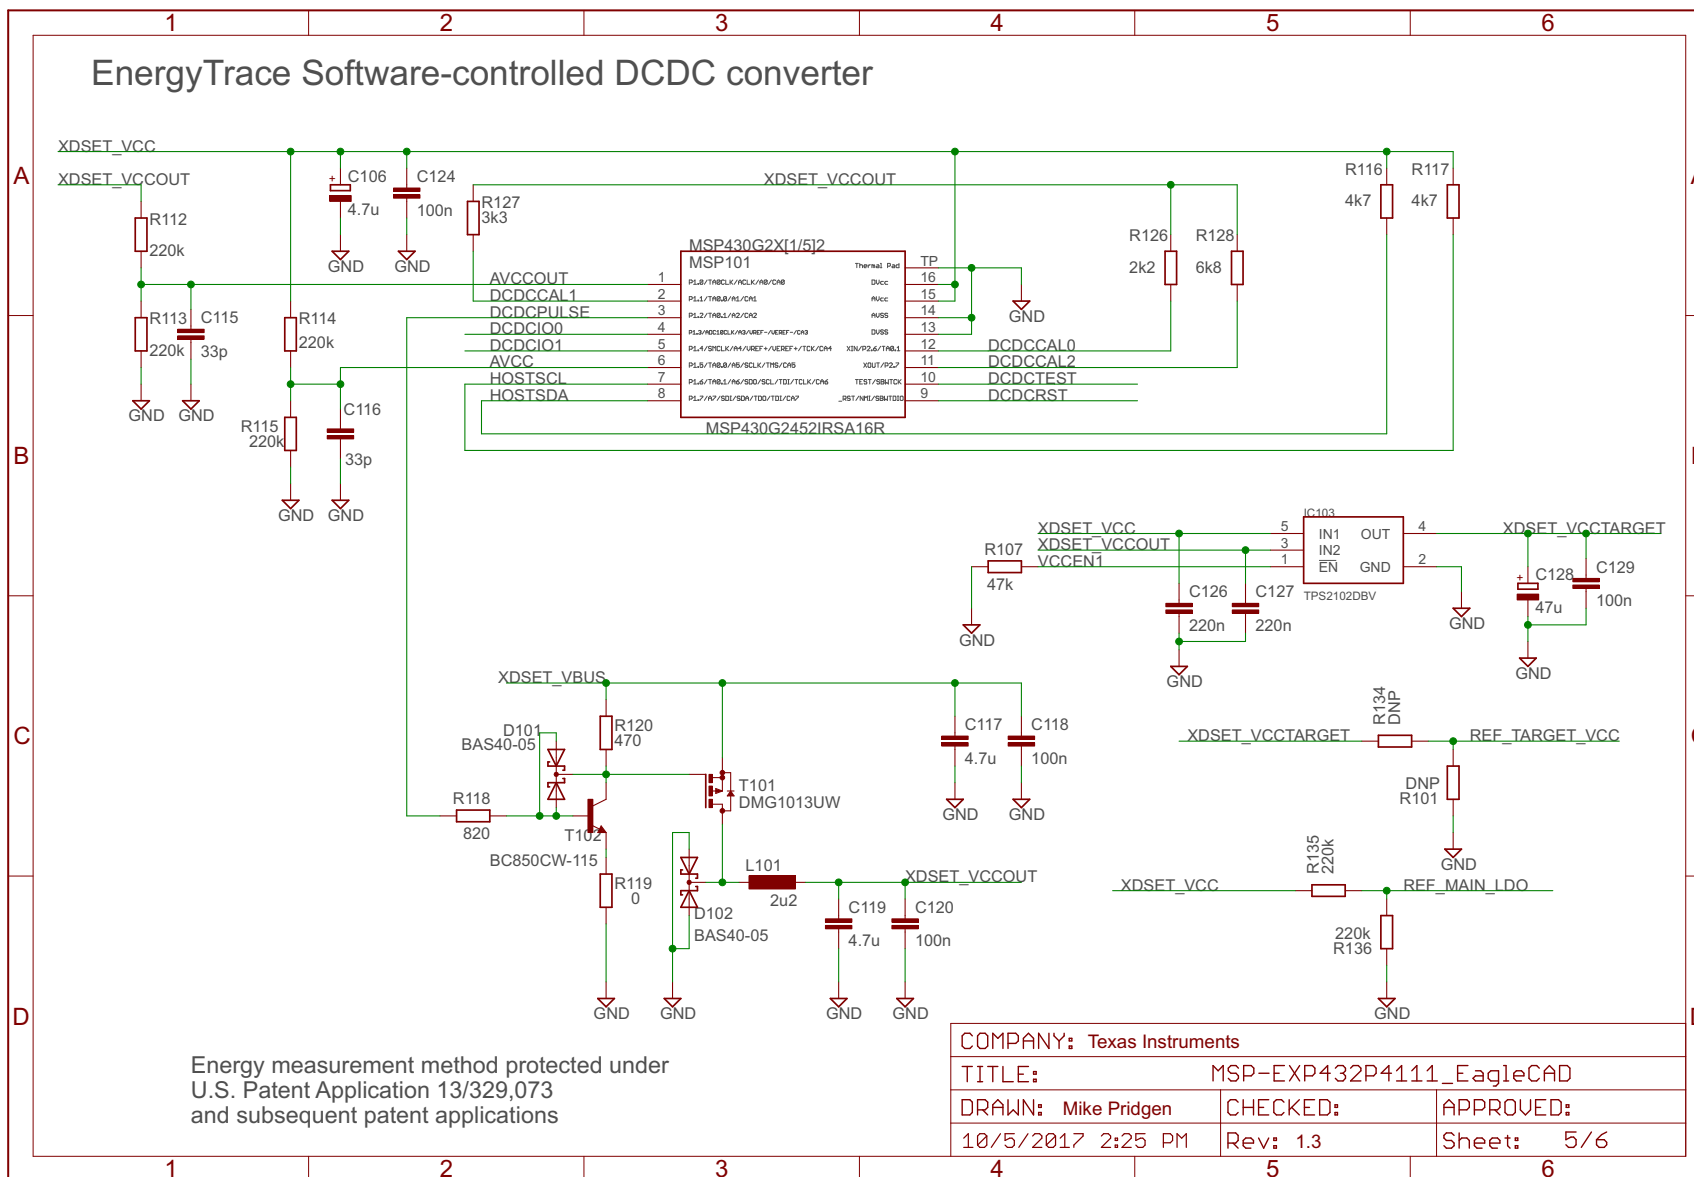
1 2 3 4 5 6

A

B

C

D

EnergyTrace Software-controlled DCDC converter

XDSET_VCC
XDSET_VCCOUT
R112
220k
C106
4.7u
C124
100n
GND GND
R127
3k3
XDSET_VCCOUT
R116
4k7
R117
4k7
R126
2k2
R128
6k8
MSP430G2X[1/5]2
MSP101
AVCCOUT
DCDCCAL1
DCDCPULSE
DCDCIO0
DCDCIO1
AVCC
HOSTSCL
HOSTSDA
1 2 3 4 5 6 7 8
P1.0/TA0CLK/ACLK/A0/CA0
P1.1/TA0.0/A1/CA1
P1.2/TA0.1/A2/CA2
P1.3/ADC10CLK/A3/VREF-/VEREF-/CA3
P1.4/SMCLK/A4/VREF+/VEREF+/TCK/CA4
P1.5/TA0.0/A5/SCLK/TMS/CA5
P1.6/TA0.1/A6/SDO/SCL/TDI/TCLK/CA6
P1.7/A7/SDI/SDA/TDO/TDI/CA7
Thermal Pad
DVcc
AVcc
AVSS
DVSS
XIN/P2.6/TA0.1
XOUT/P2.7
TEST/SBWTCK
_RST/NMI/SBWTDIO
TP
16 15 14 13 12 11 10 9
GND
DCDCCAL0
DCDCCAL2
DCDCTEST
DCDCRST
MSP430G2452IRSA16R
R113
220k
C115
33p
GND GND
R114
220k
R115
220k
C116
33p
GND GND
IC103
XDSET_VCC
XDSET_VCCOUT
VCCEN1
R107
47k
GND
5 3 1
IN1
IN2
EN
OUT
GND
4 2
TPS2102DBV
C126
220n
C127
220n
GND
GND
XDSET_VCCTARGET
C128
47u
C129
100n
GND
XDSET_VBUS
D101
BAS40-05
R120
470
T101
DMG1013UW
R118
820
T102
BC850CW-115
R119
0
D102
BAS40-05
L101
2u2
XDSET_VCCOUT
C119
4.7u
C120
100n
C117
4.7u
C118
100n
GND GND GND GND GND GND
R134
DNP
XDSET_VCCTARGET
REF_TARGET_VCC
DNP
R101
GND
R135
220k
XDSET_VCC
REF_MAIN_LDO
220k
R136
GND

Energy measurement method protected under
U.S. Patent Application 13/329,073
and subsequent patent applications

| COMPANY: Texas Instruments | | |
|---|---|---|
| TITLE: MSP-EXP432P4111_EagleCAD | | |
| DRAWN: Mike Pridgen | CHECKED: | APPROVED: |
| 10/5/2017 2:25 PM | Rev: 1.3 | Sheet: 5/6 |

1 2 3 4 5 6